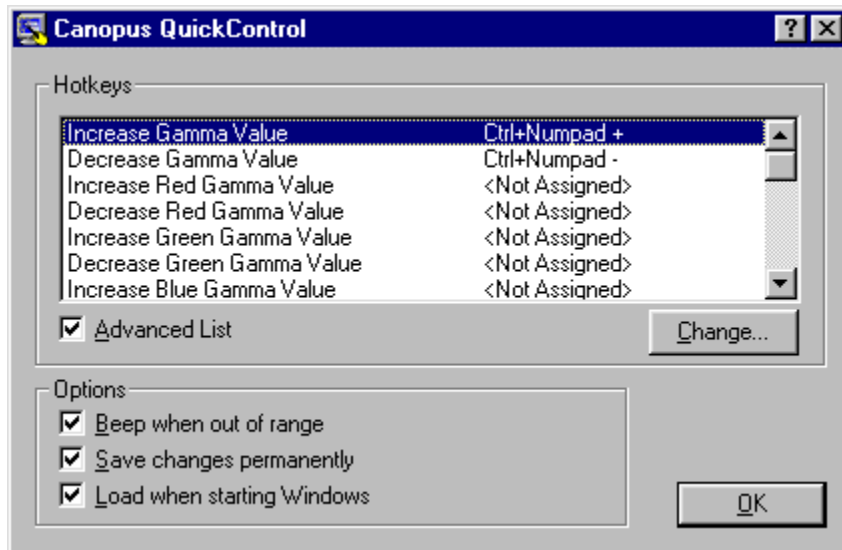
Canopus QuickControl

?

Hotkeys

| | |
|---|---|
| Increase Gamma Value | Ctrl+Numpad + |
| Decrease Gamma Value | Ctrl+Numpad - |
| Increase Red Gamma Value | <Not Assigned> |
| Decrease Red Gamma Value | <Not Assigned> |
| Increase Green Gamma Value | <Not Assigned> |
| Decrease Green Gamma Value | <Not Assigned> |
| Increase Blue Gamma Value | <Not Assigned> |

Advanced List

Change...

Options

Beep when out of range

Save changes permanently

Load when starting Windows

OK